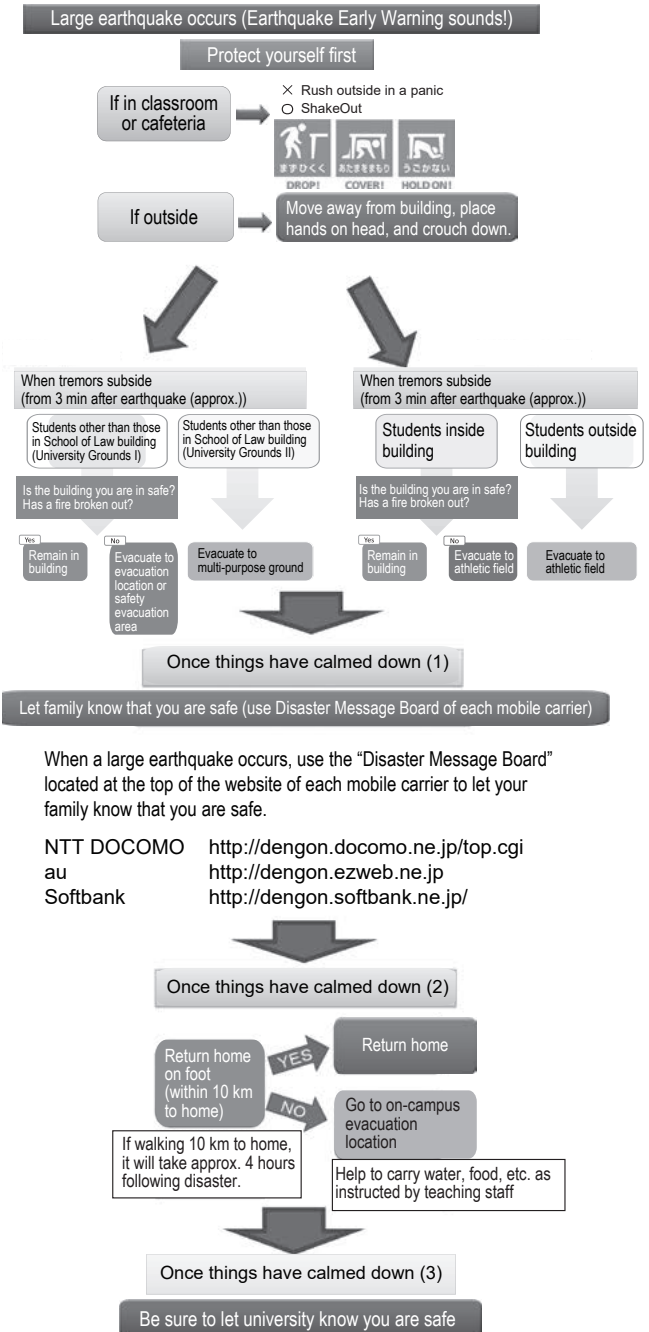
Large earthquake occurs (Earthquake Early Warning sounds!)

Protect yourself first

If in classroom or cafeteria

× Rush outside in a panic
○ ShakeOut

まずひくく DROP!
あたまをまもり COVER!
うごかない HOLD ON!

If outside

Move away from building, place hands on head, and crouch down.

When tremors subside (from 3 min after earthquake (approx.))

Students other than those in School of Law building (University Grounds I)

Students other than those in School of Law building (University Grounds II)

Is the building you are in safe? Has a fire broken out?

Yes
Remain in building

No
Evacuate to evacuation location or safety evacuation area

Evacuate to multi-purpose ground

When tremors subside (from 3 min after earthquake (approx.))

Students inside building

Students outside building

Is the building you are in safe? Has a fire broken out?

Yes
Remain in building

No
Evacuate to athletic field

Evacuate to athletic field

Once things have calmed down (1)

Let family know that you are safe (use Disaster Message Board of each mobile carrier)

When a large earthquake occurs, use the “Disaster Message Board” located at the top of the website of each mobile carrier to let your family know that you are safe.

NTT DOCOMO http://dengon.docomo.ne.jp/top.cgi
au http://dengon.ezweb.ne.jp
Softbank http://dengon.softbank.ne.jp/

Once things have calmed down (2)

Return home on foot (within 10 km to home)

YES
Return home

NO
Go to on-campus evacuation location

If walking 10 km to home, it will take approx. 4 hours following disaster.

Help to carry water, food, etc. as instructed by teaching staff

Once things have calmed down (3)

Be sure to let university know you are safe